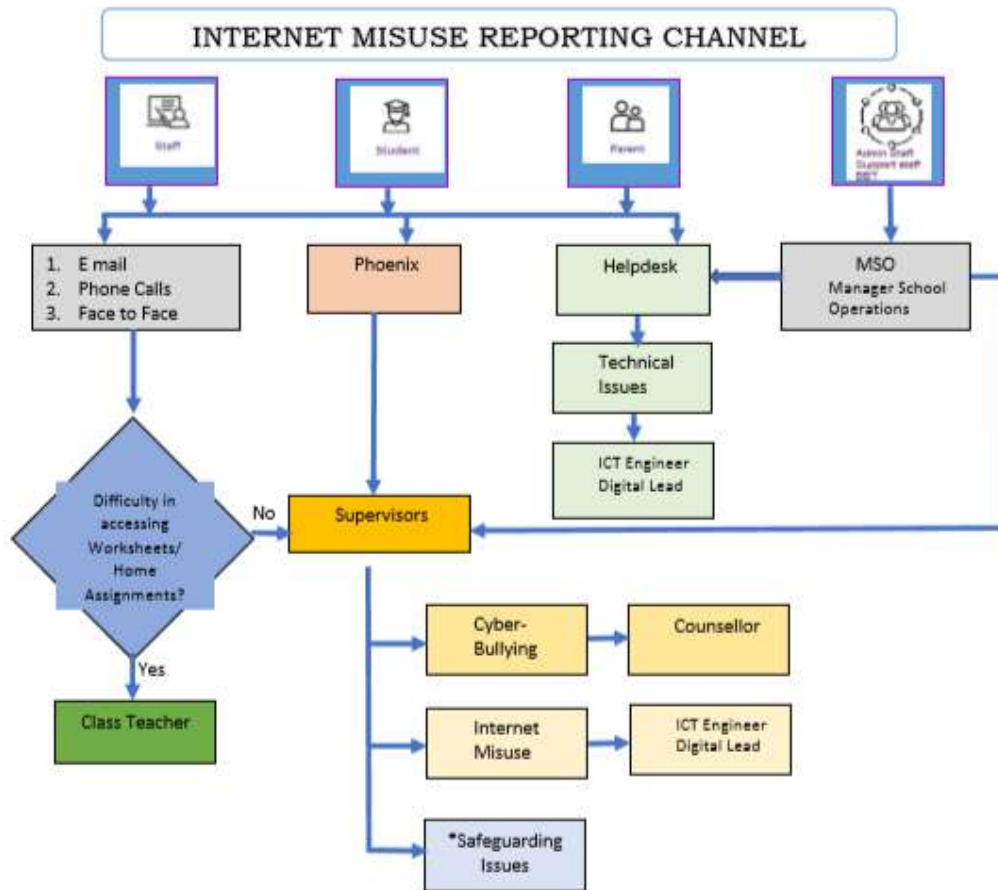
INTERNET MISUSE REPORTING CHANNEL

Staff

Student

Parent

Admin Staff
Support staff
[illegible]

1. E mail
2. Phone Calls
3. Face to Face

Phoenix

Helpdesk

MSO
Manager School Operations

Technical Issues

ICT Engineer
Digital Lead

Difficulty in accessing Worksheets/ Home Assignments?

No

Supervisors

Yes

Class Teacher

Cyber-Bullying

Counsellor

Internet Misuse

ICT Engineer
Digital Lead

*Safeguarding Issues